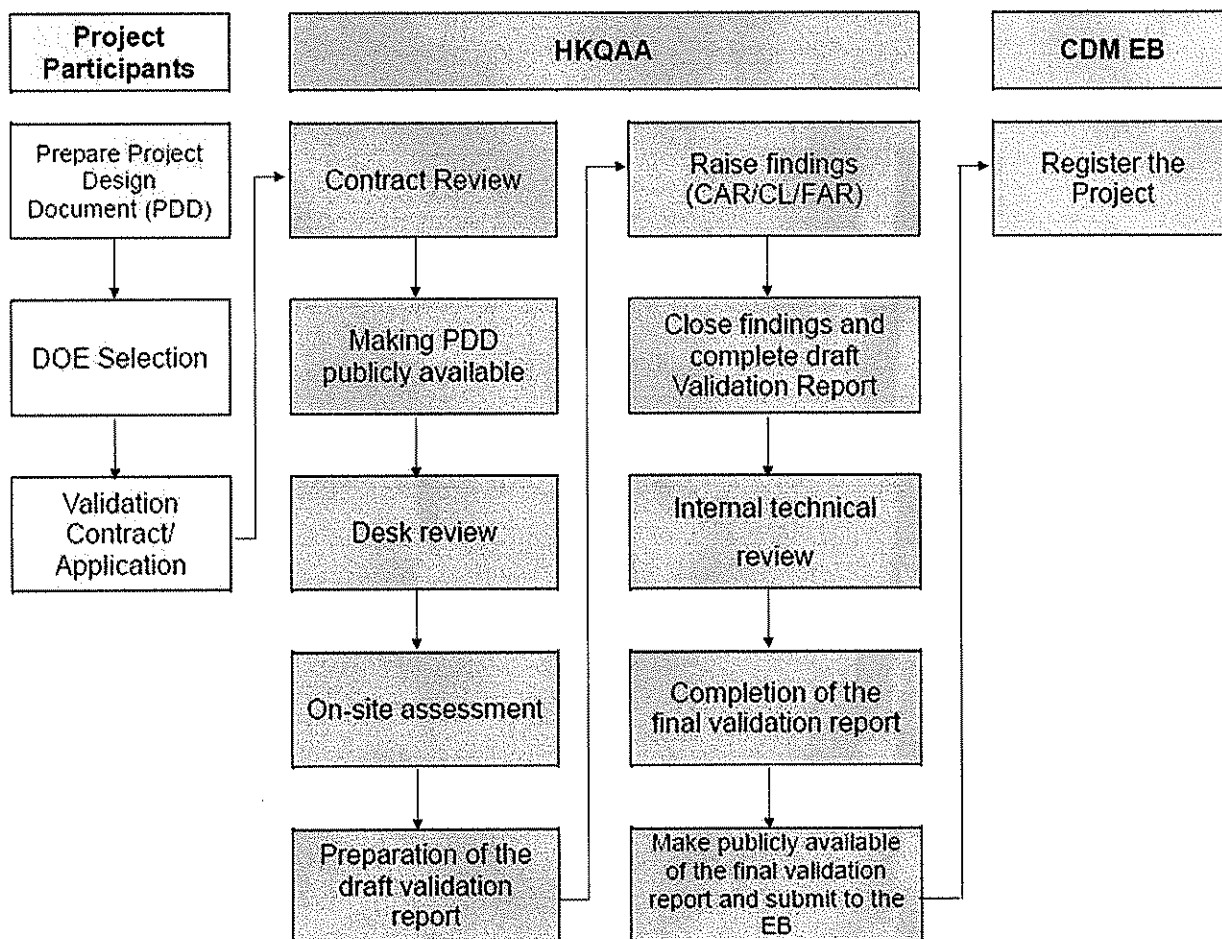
Project Participants

HKQAA

CDM EB

Prepare Project Design Document (PDD)

DOE Selection

Validation Contract/ Application

Contract Review

Making PDD publicly available

Desk review

On-site assessment

Preparation of the draft validation report

Raise findings (CAR/CL/FAR)

Close findings and complete draft Validation Report

Internal technical review

Completion of the final validation report

Make publicly available of the final validation report and submit to the EB

Register the Project